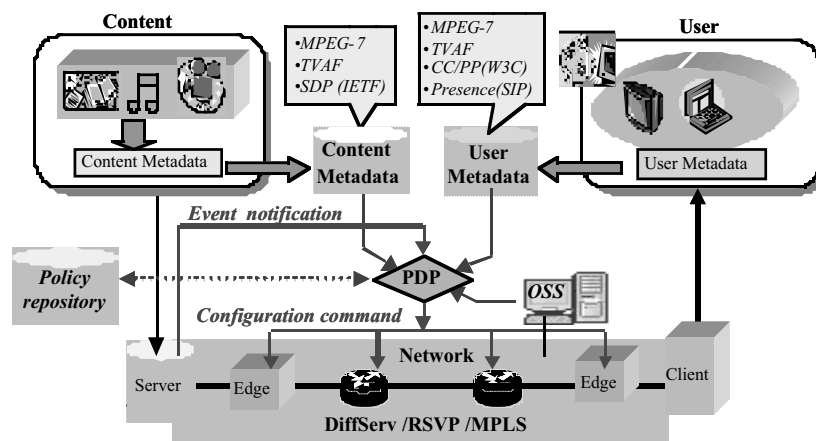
Content

•MPEG- 7
•TVAF
•SDP (IETF)

•MPEG-7
•TVAF
•CC/PP(W3C)
•Presence(SIP)

User

Content Metadata

Content Metadata

User Metadata

User Metadata

Event notification

Policy repository

PDP

OSS

Configuration command

Network

Server

Edge

Edge

Client

DiffServ /RSVP /MPLS